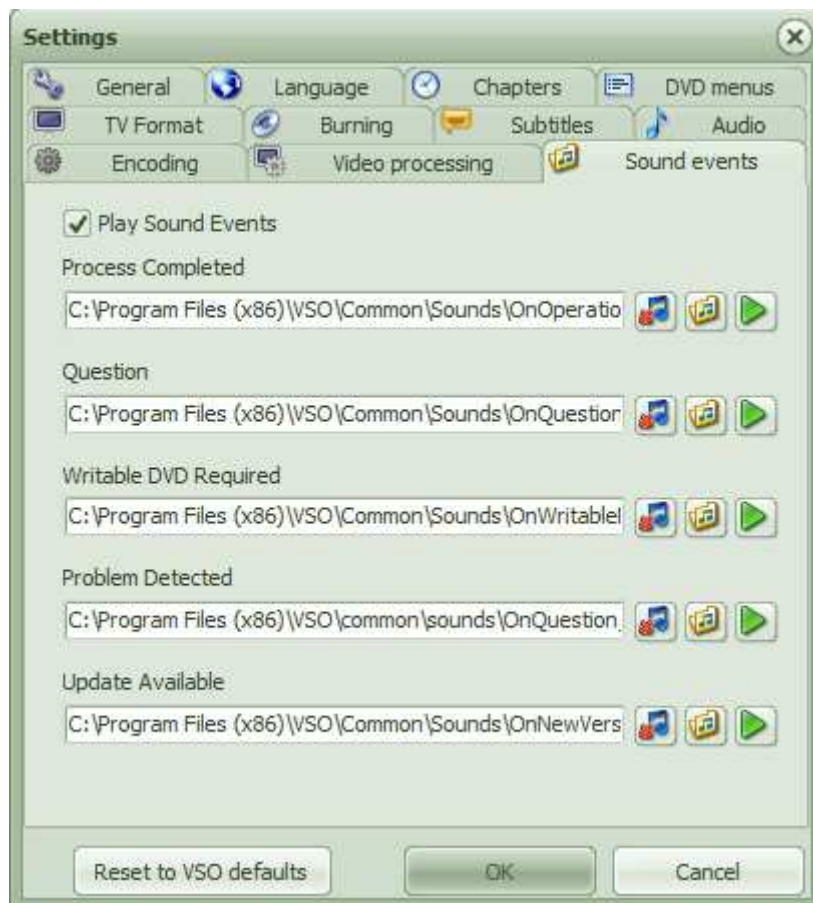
Settings

General
Language
Chapters
DVD menus
TV Format
Burning
Subtitles
Audio
Encoding
Video processing
Sound events

✓ Play Sound Events

Process Completed
C:\Program Files (x86)\VSO\Common\Sounds\OnOperatio

Question
C:\Program Files (x86)\VSO\Common\Sounds\OnQuestior

Writable DVD Required
C:\Program Files (x86)\VSO\Common\Sounds\OnWritable

Problem Detected
C:\Program Files (x86)\VSO\common\sounds\OnQuestion.

Update Available
C:\Program Files (x86)\VSO\Common\Sounds\OnNewVers

Reset to VSO defaults
OK
Cancel